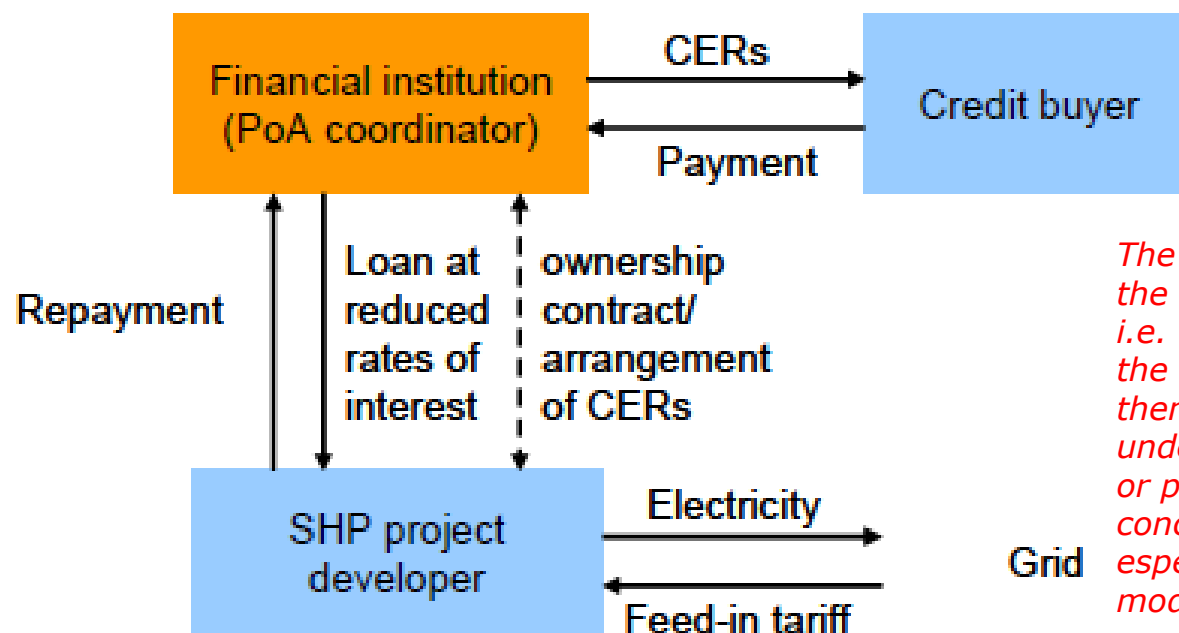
Financial institution (PoA coordinator)

CERs

Payment

Credit buyer

Repayment

Loan at reduced rates of interest

ownership contract/ arrangement of CERs

SHP project developer

Electricity

Feed-in tariff

Grid

The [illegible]
the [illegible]
i.e. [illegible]
the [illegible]
ther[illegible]
und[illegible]
or p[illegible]
conc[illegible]
espe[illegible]
mod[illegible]